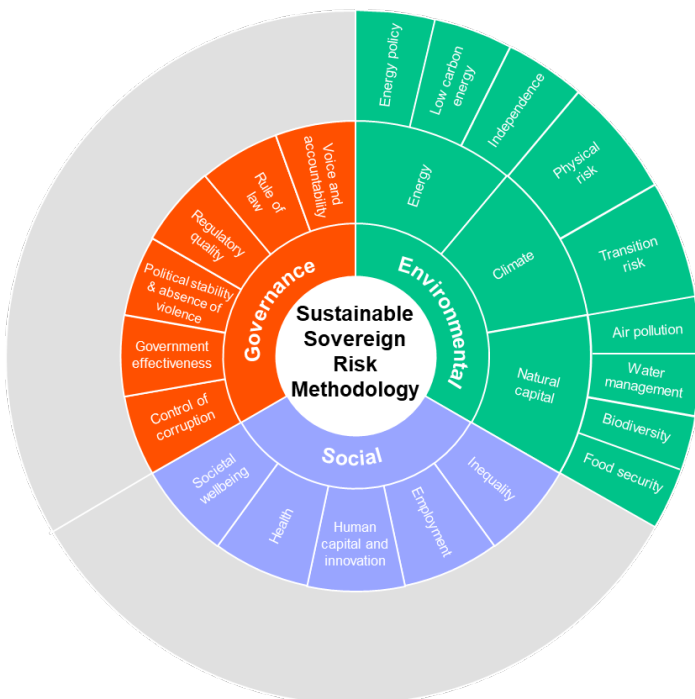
Sustainable Sovereign Risk Methodology

Environmental

Energy

Energy policy

Low carbon energy

Independence

Climate

Physical risk

Transition risk

Natural capital

Air pollution

Water management

Biodiversity

Food security

Social

Inequality

Employment

Human capital and innovation

Health

Societal wellbeing

Governance

Control of corruption

Government effectiveness

Political stability & absence of violence

Regulatory quality

Rule of law

Voice and accountability